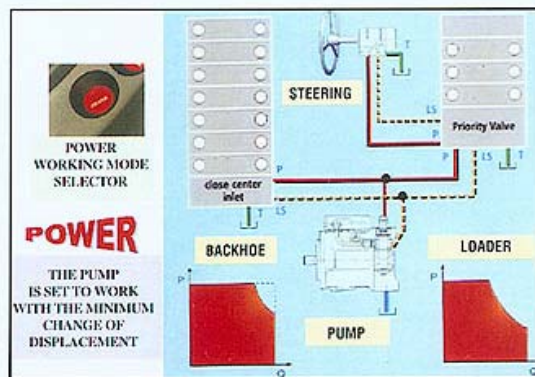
POWER WORKING MODE SELECTOR

POWER

THE PUMP IS SET TO WORK WITH THE MINIMUM CHANGE OF DISPLACEMENT

STEERING

T

LS

P

Priority Valve

LS

T

P

close center inlet

T

LS

BACKHOE

P

Q

PUMP

LOADER

P

Q